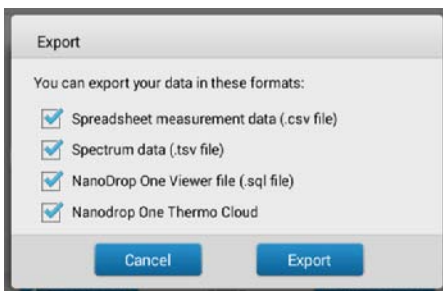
Export

You can export your data in these formats:

Spreadsheet measurement data (.csv file)

Spectrum data (.tsv file)

NanoDrop One Viewer file (.sql file)

Nanodrop One Thermo Cloud

Cancel

Export